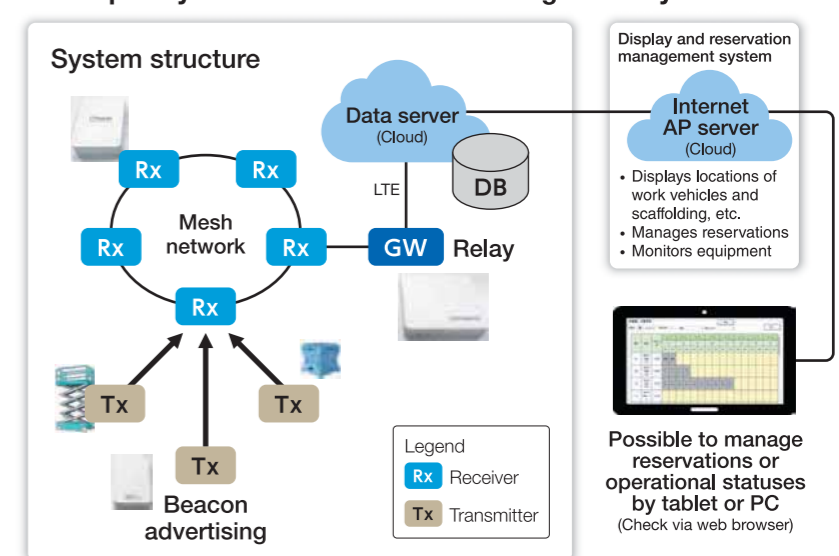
System structure

Data server
(Cloud)

DB

LTE

Rx

Rx

Mesh network

Rx

Rx

Rx

GW

Relay

Tx

Tx

Tx

Beacon advertising

Display and reservation management system

Internet AP server
(Cloud)

• Displays locations of work vehicles and scaffolding, etc.
• Manages reservations
• Monitors equipment

Legend
Rx Receiver
Tx Transmitter

Possible to manage reservations or operational statuses by tablet or PC
(Check via web browser)